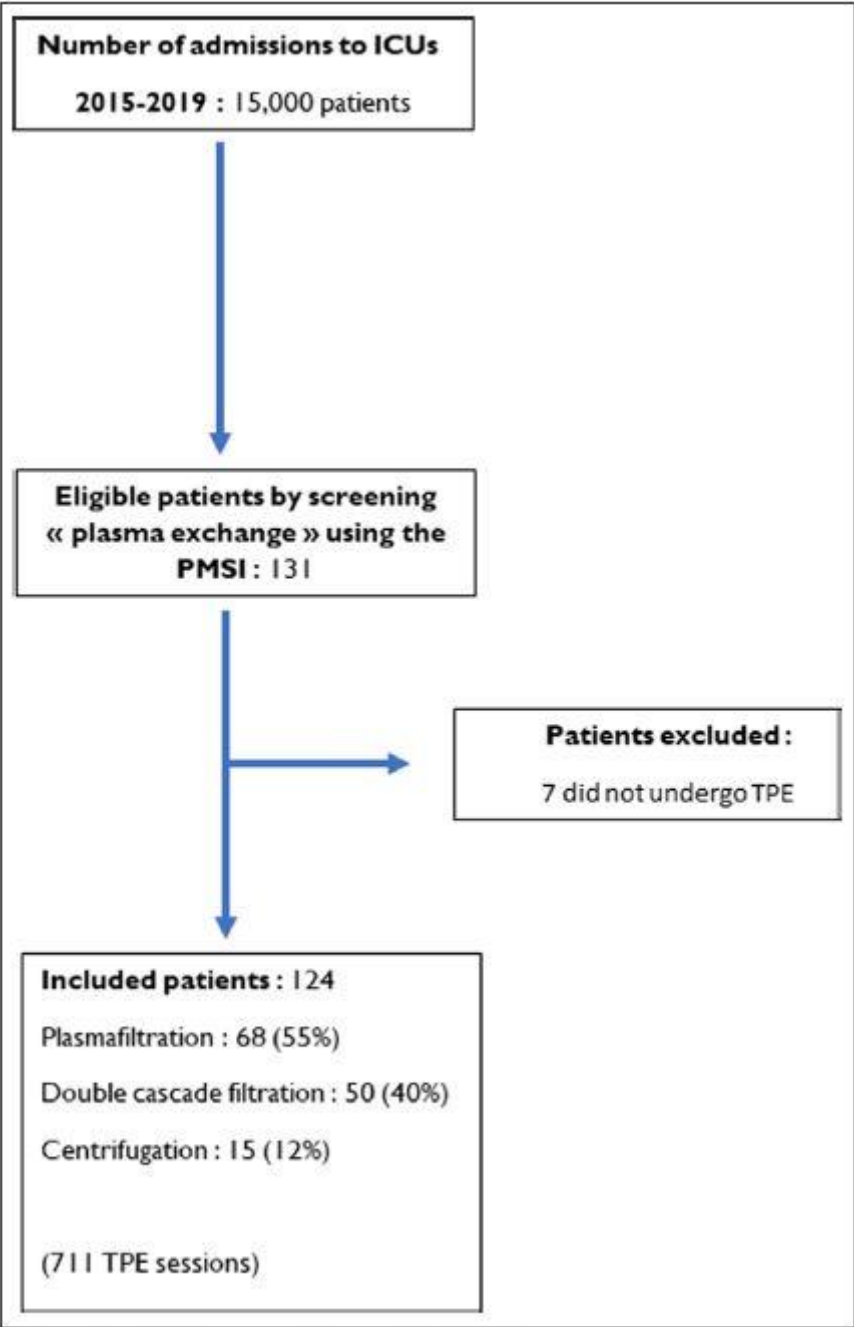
Number of admissions to ICUs
2015-2019 : 15,000 patients

Eligible patients by screening « plasma exchange » using the PMSI : 131

Patients excluded :
7 did not undergo TPE

Included patients : 124
Plasmafiltration : 68 (55%)
Double cascade filtration : 50 (40%)
Centrifugation : 15 (12%)

(711 TPE sessions)